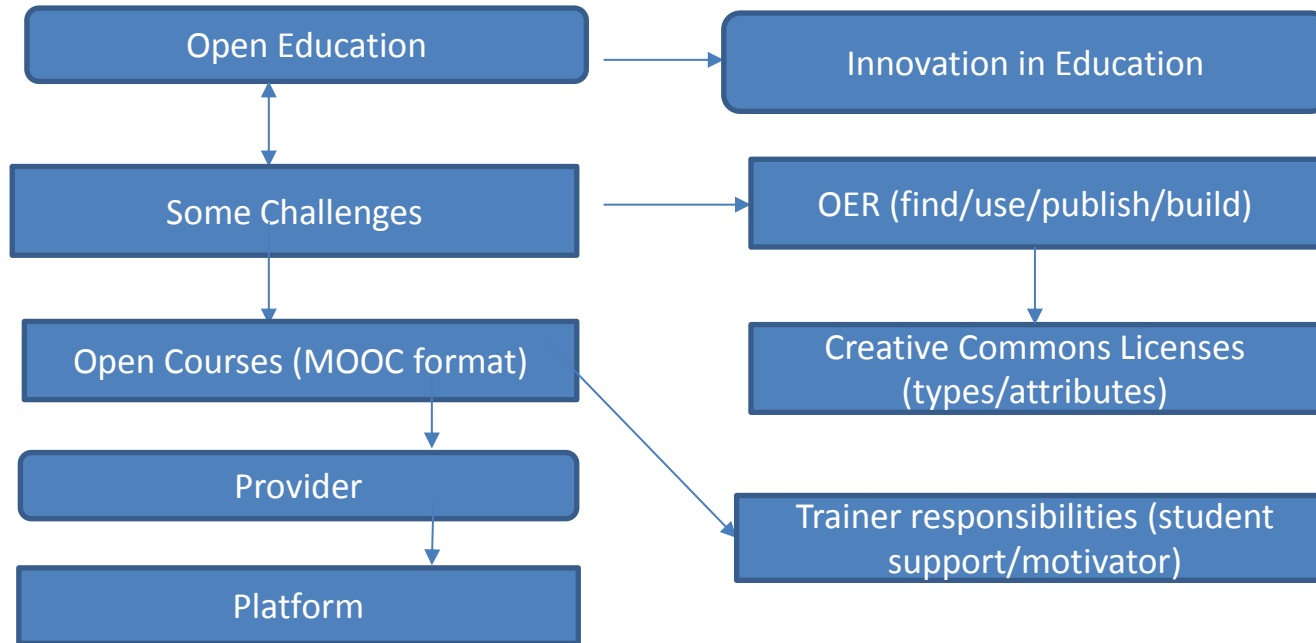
Open Education

Innovation in Education

Some Challenges

OER (find/use/publish/build)

Open Courses (MOOC format)

Creative Commons Licenses (types/attributes)

Provider

Trainer responsibilities (student support/motivator)

Platform